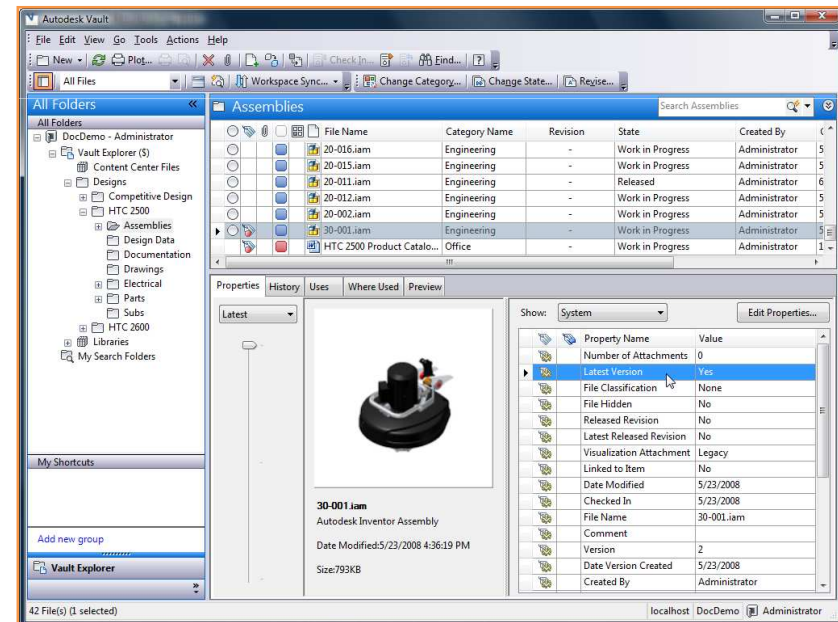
Autodesk Vault

File Edit View Go Tools Actions Help

New Plot... Check In... Find...

All Files Workspace Sync... Change Category... Change State... Revise...

All Folders

All Folders
DocDemo - Administrator
Vault Explorer ($)
Content Center Files
Designs
Competitive Design
HTC 2500
Assemblies
Design Data
Documentation
Drawings
Electrical
Parts
Subs
HTC 2600
Libraries
My Search Folders

My Shortcuts

Add new group

Vault Explorer

Assemblies

Search Assemblies

| File Name | Category Name | Revision | State | Created By | C |
|---|---|---|---|---|---|
| 20-016.iam | Engineering | - | Work in Progress | Administrator | 5 |
| 20-015.iam | Engineering | - | Work in Progress | Administrator | 5 |
| 20-011.iam | Engineering | - | Released | Administrator | 6 |
| 20-012.iam | Engineering | - | Work in Progress | Administrator | 5 |
| 20-002.iam | Engineering | - | Work in Progress | Administrator | 5 |
| 30-001.iam | Engineering | - | Work in Progress | Administrator | 5 |
| HTC 2500 Product Catalo... | Office | - | Work in Progress | Administrator | 1 |

Properties History Uses Where Used Preview

Latest

30-001.iam
Autodesk Inventor Assembly

Date Modified:5/23/2008 4:36:19 PM

Size:793KB

Show: System

Edit Properties...

| Property Name | Value |
|---|---|
| Number of Attachments | 0 |
| Latest Version | Yes |
| File Classification | None |
| File Hidden | No |
| Released Revision | No |
| Latest Released Revision | No |
| Visualization Attachment | Legacy |
| Linked to Item | No |
| Date Modified | 5/23/2008 |
| Checked In | 5/23/2008 |
| File Name | 30-001.iam |
| Comment | |
| Version | 2 |
| Date Version Created | 5/23/2008 |
| Created By | Administrator |

42 File(s) (1 selected)

localhost DocDemo Administrator